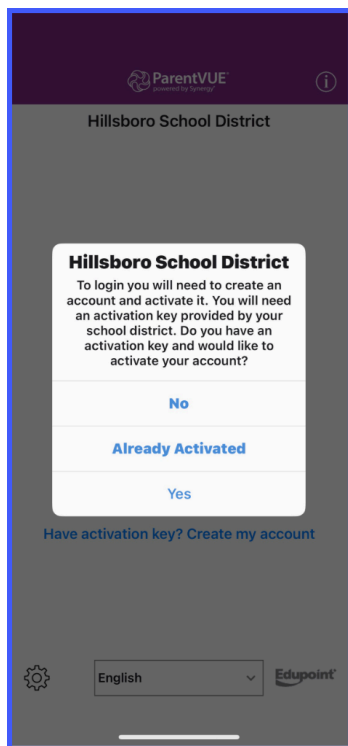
ParentVUE
powered by Synergy

Hillsboro School District

Hillsboro School District

To login you will need to create an account and activate it. You will need an activation key provided by your school district. Do you have an activation key and would like to activate your account?

No

Already Activated

Yes

Have activation key? Create my account

English

Edupoint